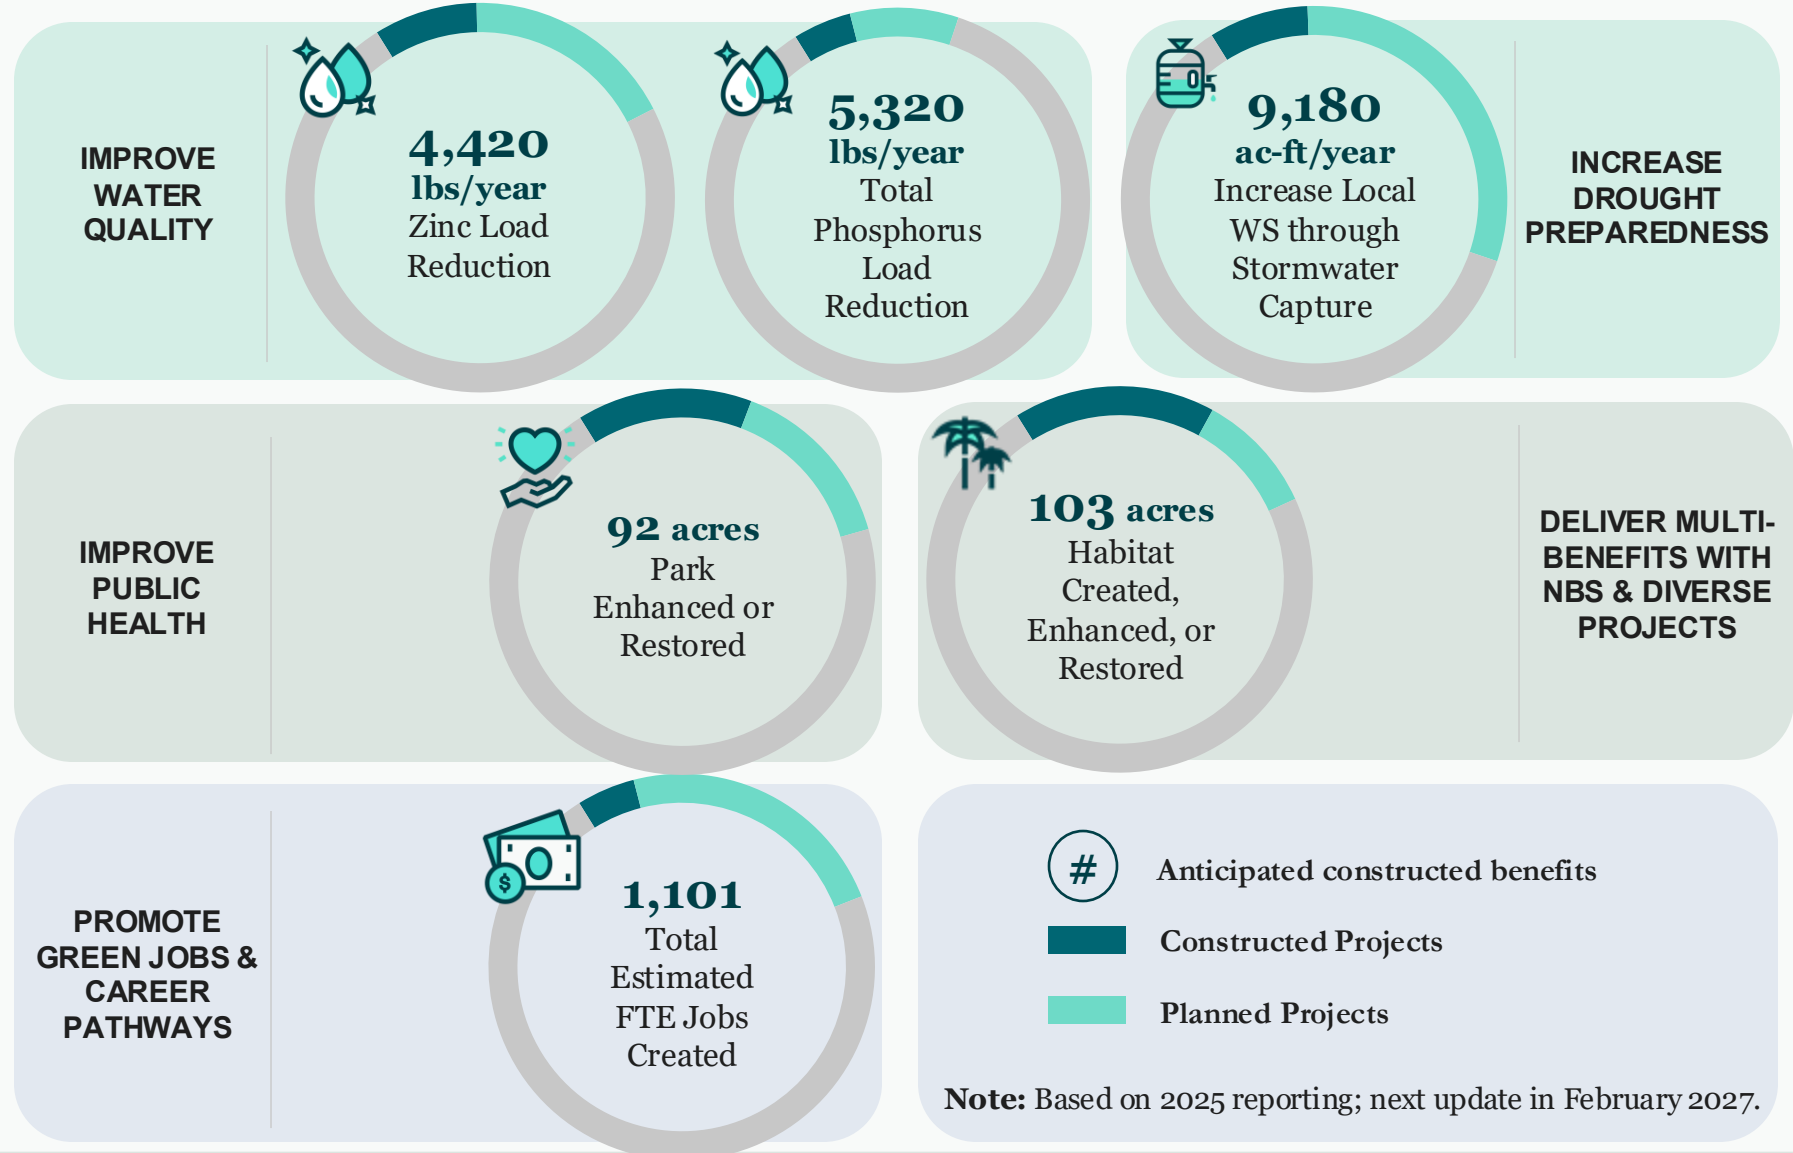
IMPROVE WATER QUALITY

4,420 lbs/year Zinc Load Reduction

5,320 lbs/year Total Phosphorus Load Reduction

9,180 ac-ft/year Increase Local WS through Stormwater Capture

INCREASE DROUGHT PREPAREDNESS

IMPROVE PUBLIC HEALTH

92 acres Park Enhanced or Restored

103 acres Habitat Created, Enhanced, or Restored

DELIVER MULTI-BENEFITS WITH NBS & DIVERSE PROJECTS

PROMOTE GREEN JOBS & CAREER PATHWAYS

$
1,101 Total Estimated FTE Jobs Created

# Anticipated constructed benefits

Constructed Projects

Planned Projects

**Note:** Based on 2025 reporting; next update in February 2027.